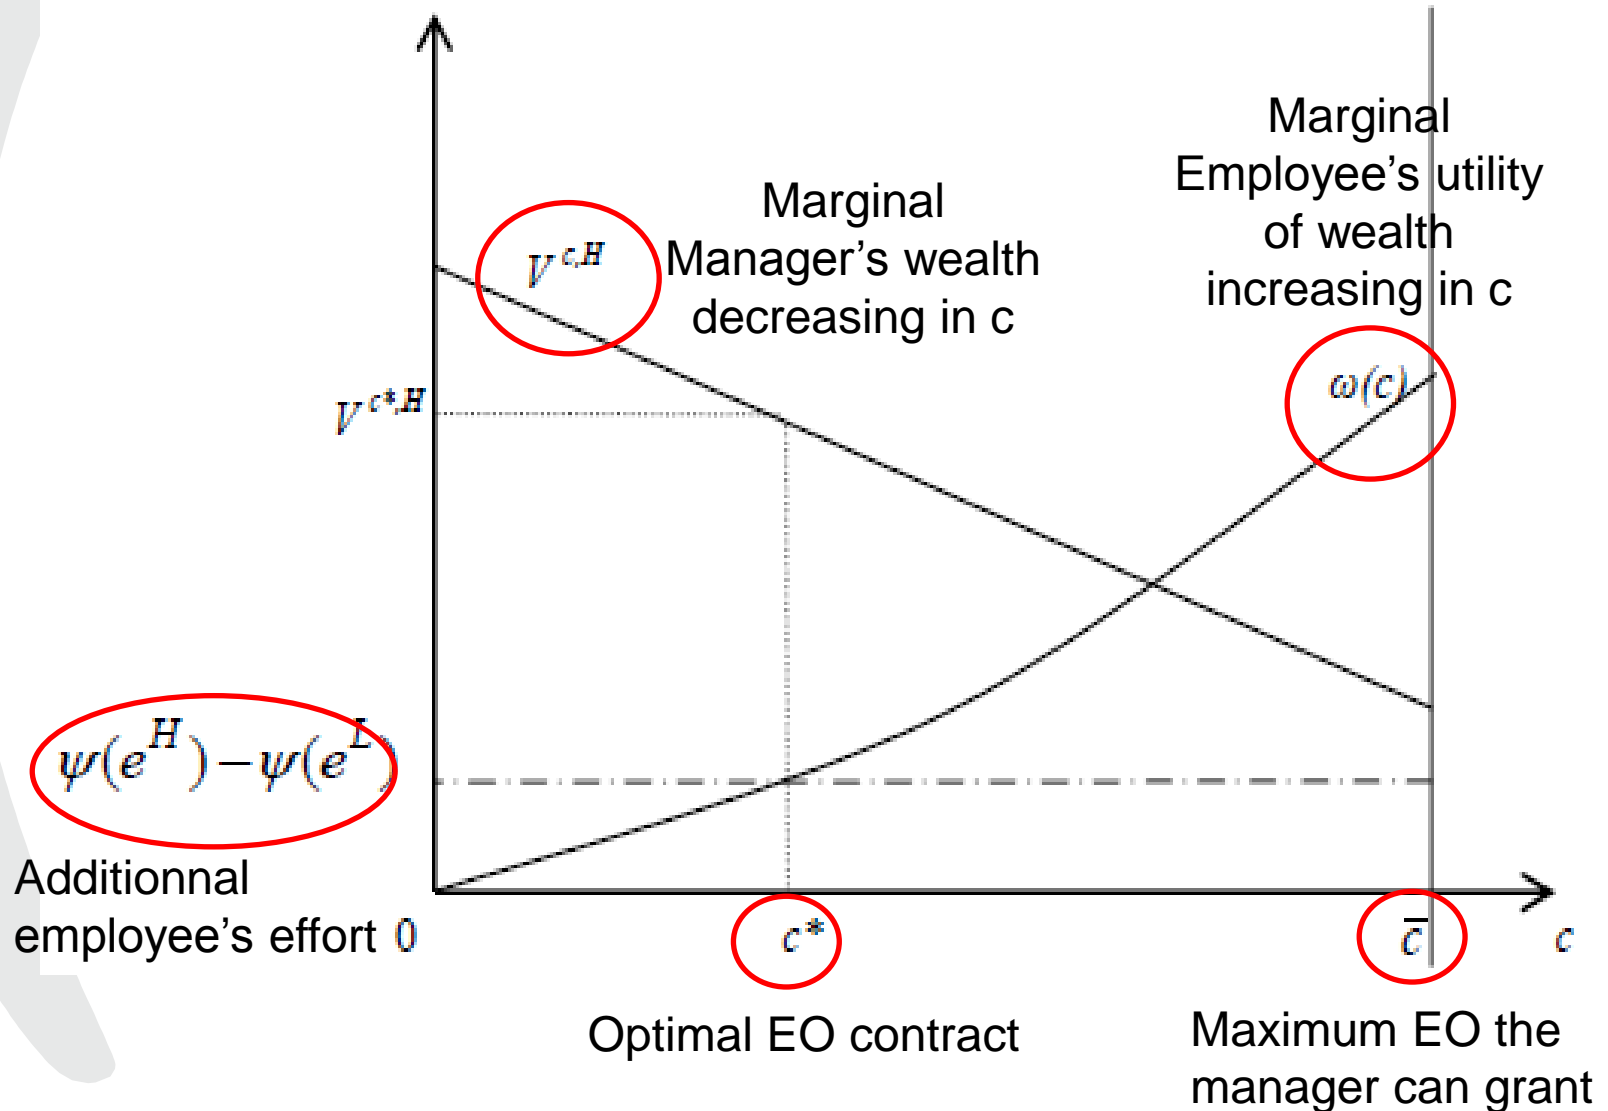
Marginal Manager's wealth decreasing in c

Marginal Employee's utility of wealth increasing in c

$V^{c,H}$

$V^{c*,H}$

$\omega(c)$

$\psi(e^H)-\psi(e^L)$

Additionnal employee's effort 0

$c^*$

$\bar{c}$

$c$

Optimal EO contract

Maximum EO the manager can grant